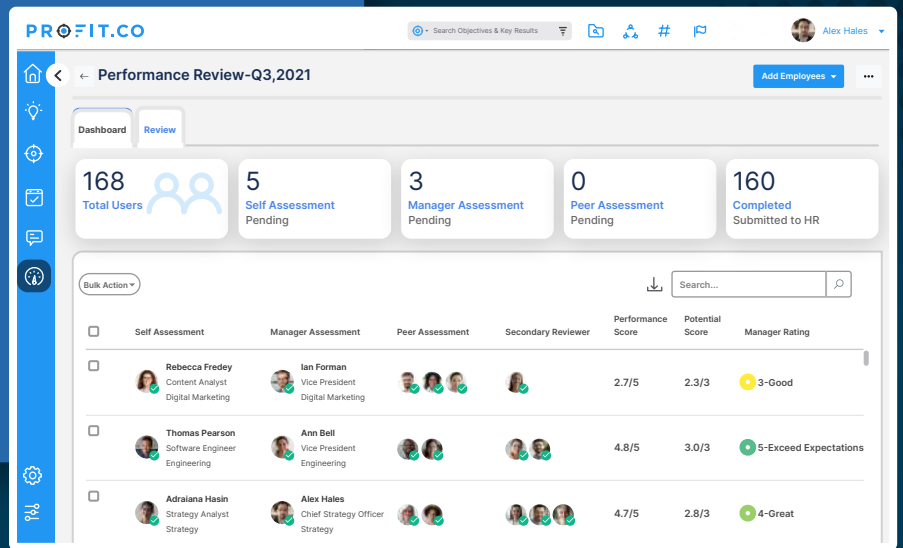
PROFIT.CO

Search Objectives & Key Results

Alex Hales

Performance Review-Q3,2021

Add Employees

Dashboard

Review

168
Total Users

5
Self Assessment
Pending

3
Manager Assessment
Pending

0
Peer Assessment
Pending

160
Completed
Submitted to HR

Bulk Action

Search...

| | Self Assessment | Manager Assessment | Peer Assessment | Secondary Reviewer | Performance Score | Potential Score | Manager Rating |
|---|---|---|---|---|---|---|---|
| | Rebecca Fredey Content Analyst Digital Marketing | Ian Forman Vice President Digital Marketing | | | 2.7/5 | 2.3/3 | 3-Good |
| | Thomas Pearson Software Engineer Engineering | Ann Bell Vice President Engineering | | | 4.8/5 | 3.0/3 | 5-Exceed Expectations |
| | Adraiana Hasin Strategy Analyst Strategy | Alex Hales Chief Strategy Officer Strategy | | | 4.7/5 | 2.8/3 | 4-Great |